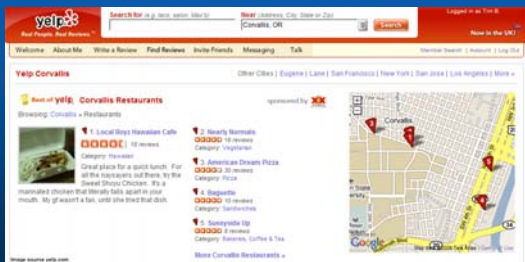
yelp
Real People. Real Reviews.
Search for (e.g. taco, salon, Max's)
Near (Address, City, State or Zip)
Corvallis, OR
Search
Logged in as Tim B.
Now in the UK!
Welcome | About Me | Write a Review | Find Reviews | Invite Friends | Messaging | Talk
Member Search | Account | Log Out

Yelp Corvallis
Other Cities | Eugene | Lane | San Francisco | New York | San Jose | Los Angeles | More »

Best of yelp: Corvallis Restaurants
sponsored by XX
Browsing: Corvallis » Restaurants

1. Local Boyz Hawaiian Cafe
10 reviews
Category: Hawaiian
Great place for a quick lunch. For all the naysayers out there, try the Sweet Shoyu Chicken. It's a marinated chicken that literally falls apart in your mouth. My gf wasn't a fan, until she tried that dish.

2. Nearly Normals
16 reviews
Category: Vegetarian

3. American Dream Pizza
30 reviews
Category: Pizza

4. Baguette
10 reviews
Category: Sandwiches

5. Sunnyside Up
9 reviews
Category: Bakeries, Coffee & Tea

More Corvallis Restaurants »

Corvallis
Google
Map data ©2008 Tele Atlas

Image source: yelp.com